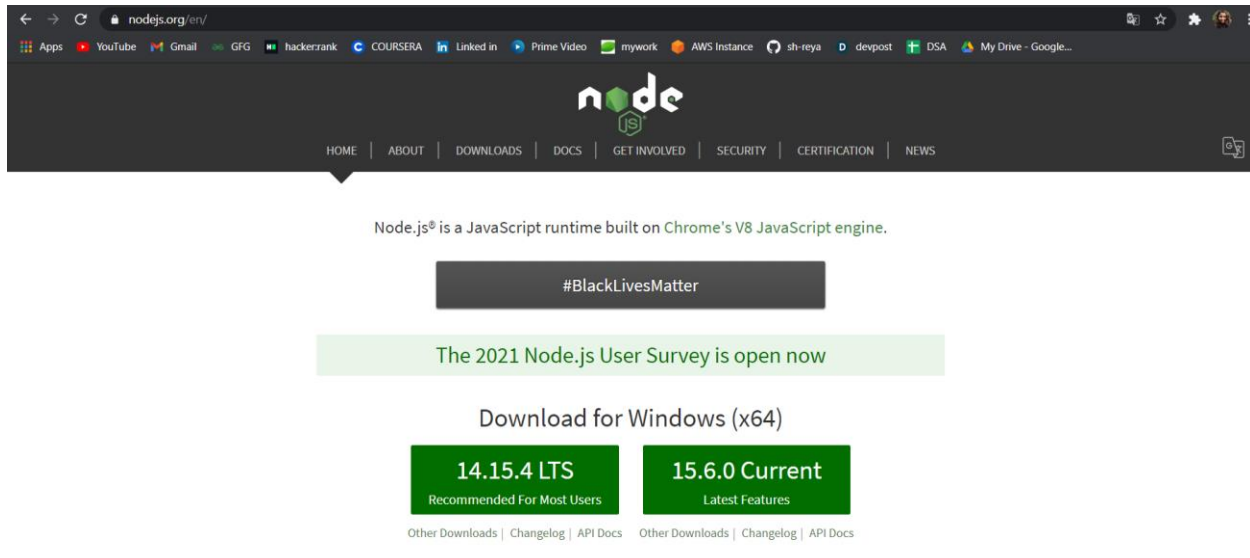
nodejs.org/en/

Apps YouTube Gmail GFG hacker:rank COURSERA Linked in Prime Video mywork AWS Instance sh-reya devpost DSA My Drive - Google...

node JS

HOME | ABOUT | DOWNLOADS | DOCS | GET INVOLVED | SECURITY | CERTIFICATION | NEWS

Node.js® is a JavaScript runtime built on Chrome's V8 JavaScript engine.

#BlackLivesMatter

The 2021 Node.js User Survey is open now

Download for Windows (x64)

14.15.4 LTS
Recommended For Most Users

15.6.0 Current
Latest Features

Other Downloads | Changelog | API Docs Other Downloads | Changelog | API Docs